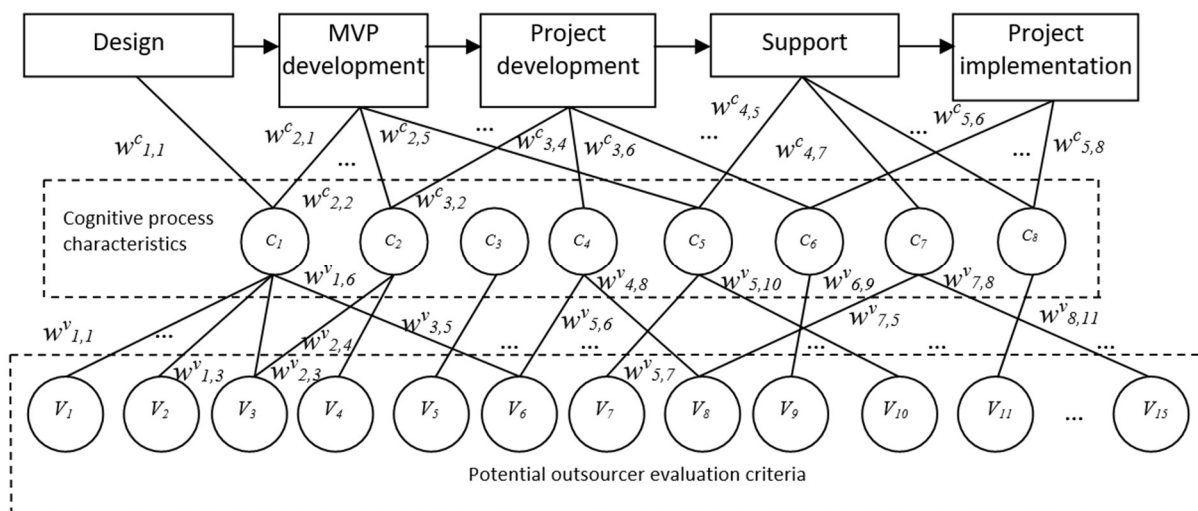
Design

MVP development

Project development

Support

Project implementation

$w^{c}_{1,1}$ $w^{c}_{2,1}$ ... $w^{c}_{2,5}$ ... $w^{c}_{3,4}$ $w^{c}_{3,6}$ ... $w^{c}_{4,5}$ $w^{c}_{4,7}$ ... $w^{c}_{5,6}$ ... $w^{c}_{5,8}$

$w^{c}_{2,2}$ $w^{c}_{3,2}$

Cognitive process characteristics

$c_1$ $c_2$ $c_3$ $c_4$ $c_5$ $c_6$ $c_7$ $c_8$

$w^{v}_{1,6}$ $w^{v}_{4,8}$ $w^{v}_{5,10}$ $w^{v}_{6,9}$ $w^{v}_{7,8}$

$w^{v}_{1,1}$ ... $w^{v}_{1,3}$ $w^{v}_{2,4}$ $w^{v}_{2,3}$ $w^{v}_{3,5}$ ... $w^{v}_{5,6}$ $w^{v}_{5,7}$ $w^{v}_{7,5}$ ... ... $w^{v}_{8,11}$ ...

$V_1$ $V_2$ $V_3$ $V_4$ $V_5$ $V_6$ $V_7$ $V_8$ $V_9$ $V_{10}$ $V_{11}$ ... $V_{15}$

Potential outsourcer evaluation criteria